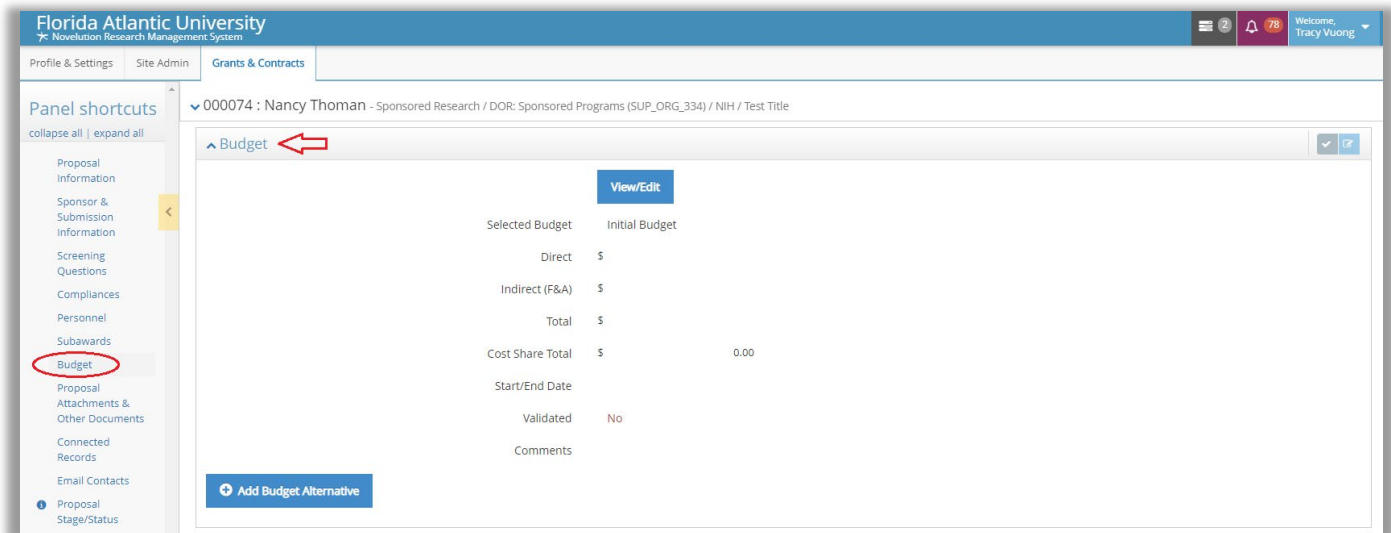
Florida Atlantic University
Novelution Research Management System

2 78 Welcome, Tracy Vuong

Profile & Settings | Site Admin | Grants & Contracts

Panel shortcuts
collapse all | expand all

Proposal Information
Sponsor & Submission Information
Screening Questions
Compliances
Personnel
Subawards
Budget
Proposal Attachments & Other Documents
Connected Records
Email Contacts
Proposal Stage/Status

000074 : Nancy Thoman - Sponsored Research / DOR: Sponsored Programs (SUP_ORG_334) / NIH / Test Title

Budget

View/Edit

Selected Budget Initial Budget
Direct $
Indirect (F&A) $
Total $
Cost Share Total $ 0.00
Start/End Date
Validated No
Comments

Add Budget Alternative